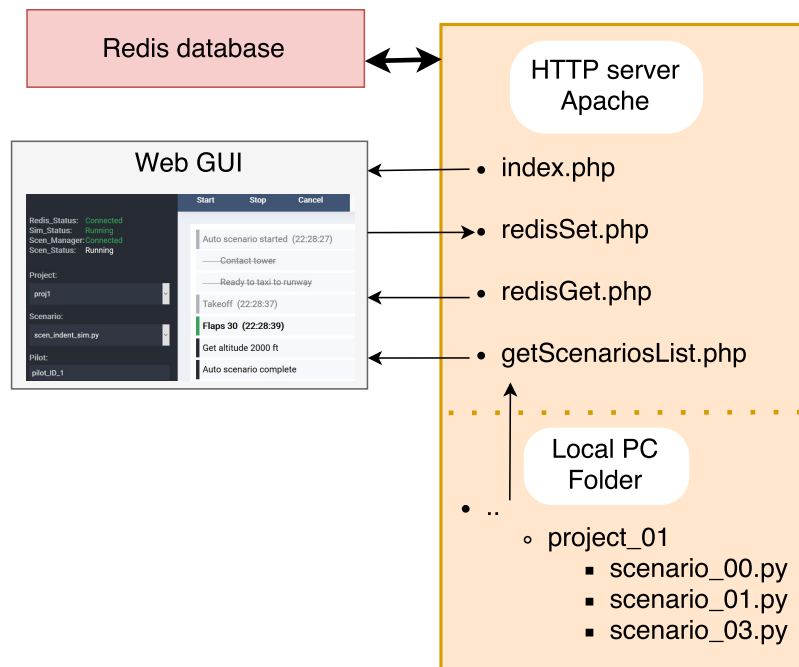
Redis database

Web GUI

Start Stop Cancel

Redis_Status: Connected
Sim_Status: Running
Scen_Manager: Connected
Scen_Status: Running

Project:
proj1

Scenario:
scen_indent_sim.py

Pilot:
pilot_ID_1

Auto scenario started (22:28:27)
Contact tower
Ready to taxi to runway
Takeoff (22:28:37)
Flaps 30 (22:28:39)
Get altitude 2000 ft
Auto scenario complete

HTTP server Apache

• index.php
• redisSet.php
• redisGet.php
• getScenariosList.php

Local PC Folder

• ..
◦ project_01
▪ scenario_00.py
▪ scenario_01.py
▪ scenario_03.py